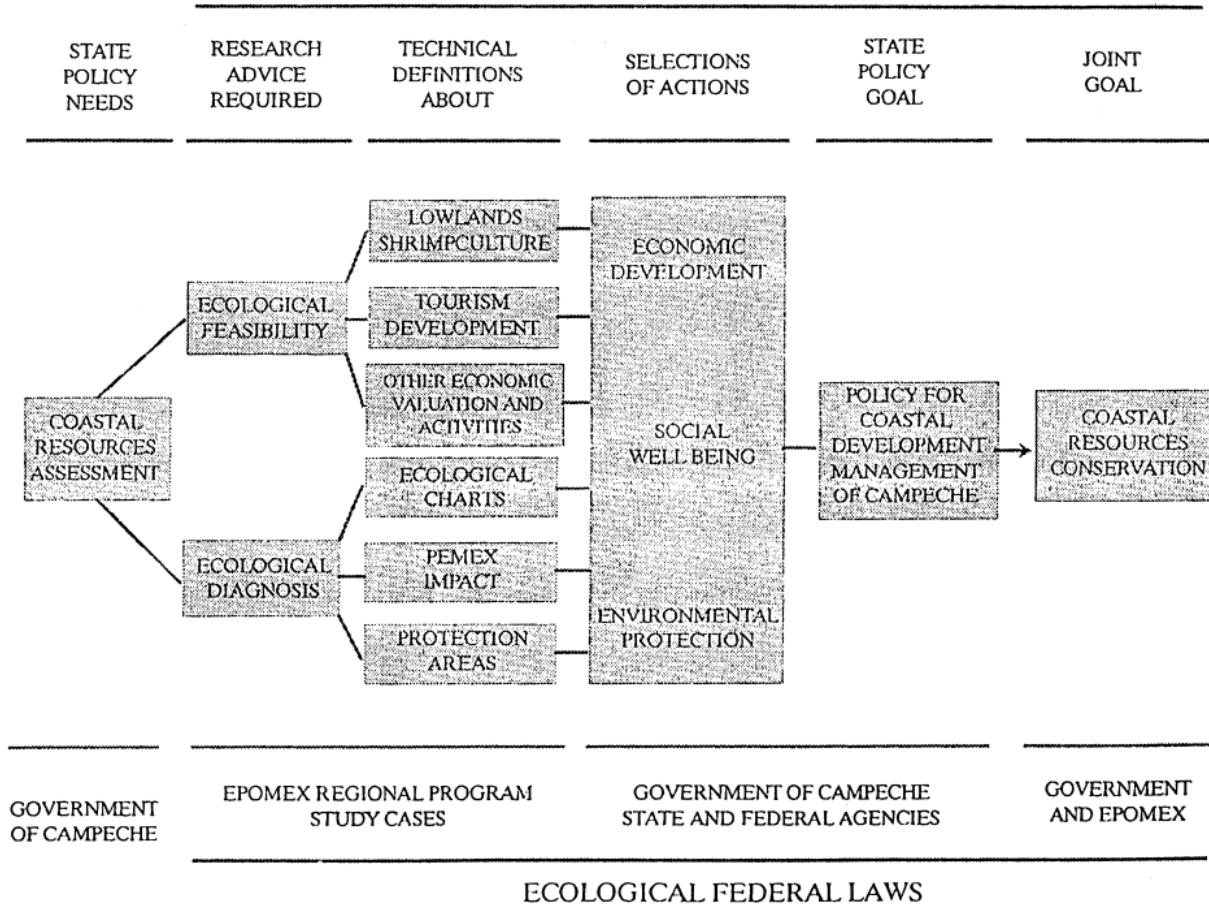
STATE POLICY NEEDS

RESEARCH ADVICE REQUIRED

TECHNICAL DEFINITIONS ABOUT

SELECTIONS OF ACTIONS

STATE POLICY GOAL

JOINT GOAL

COASTAL RESOURCES ASSESSMENT

ECOLOGICAL FEASIBILITY

ECOLOGICAL DIAGNOSIS

LOWLANDS SHRIMPCULTURE

TOURISM DEVELOPMENT

OTHER ECONOMIC VALUATION AND ACTIVITIES

ECOLOGICAL CHARTS

PEMEX IMPACT

PROTECTION AREAS

ECONOMIC DEVELOPMENT

SOCIAL WELL BEING

ENVIRONMENTAL PROTECTION

POLICY FOR COASTAL DEVELOPMENT MANAGEMENT OF CAMPECHE

COASTAL RESOURCES CONSERVATION

GOVERNMENT OF CAMPECHE

EPOMEX REGIONAL PROGRAM STUDY CASES

GOVERNMENT OF CAMPECHE STATE AND FEDERAL AGENCIES

GOVERNMENT AND EPOMEX

ECOLOGICAL FEDERAL LAWS